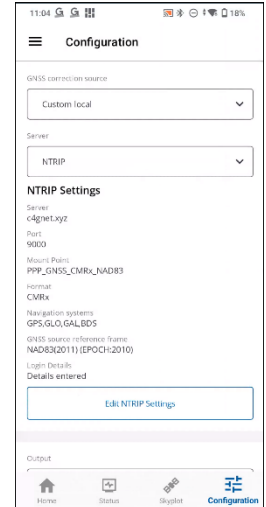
11:04 18%

Configuration

GNSS correction source

Custom local

Server

NTRIP

NTRIP Settings

Server
c4gnet.xyz

Port
9000

Mount Point
PPP_GNSS_CMRx_NAD83

Format
CMRx

Navigation systems
GPS,GLO,GAL,BDS

GNSS source reference frame
NAD83(2011) (EPOCH:2010)

Login Details
Details entered

Edit NTRIP Settings

Output

Home Status Skyplot Configuration